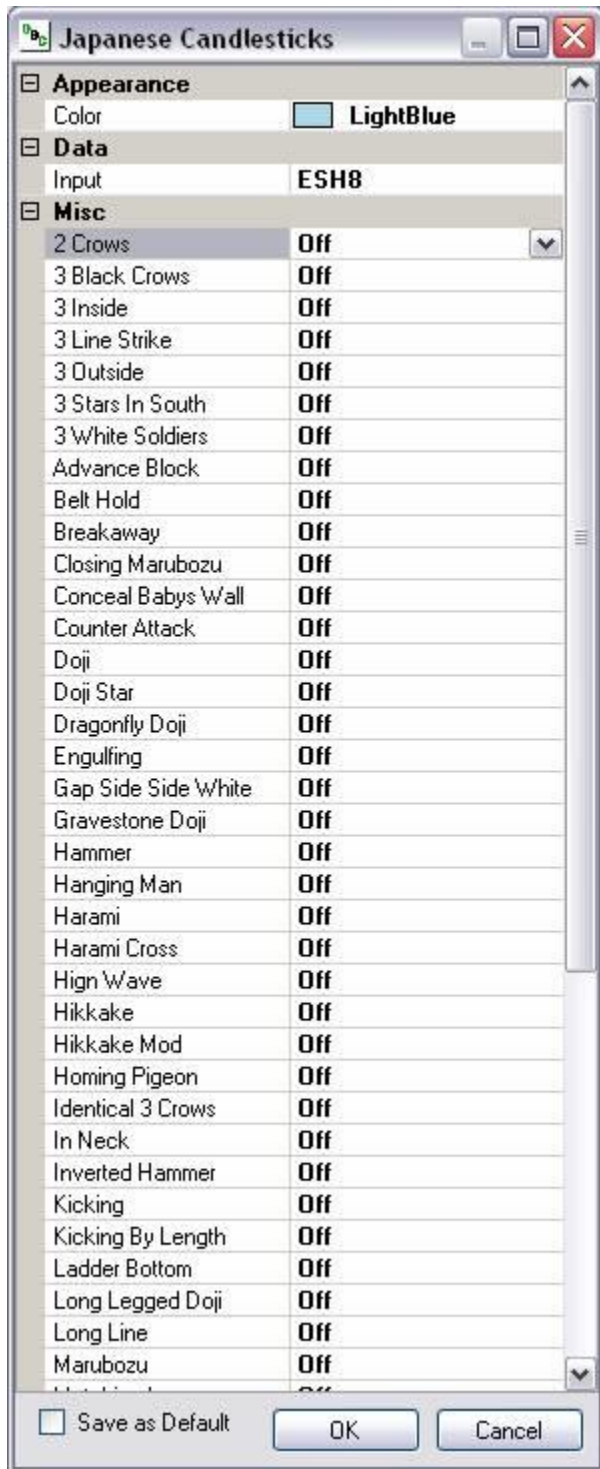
Japanese Candlesticks

⊟ Appearance

| | |
|---|---|
| Color | LightBlue |

⊟ Data

| | |
|---|---|
| Input | ESH8 |

⊟ Misc

| | |
|---|---|
| 2 Crows | Off |
| 3 Black Crows | Off |
| 3 Inside | Off |
| 3 Line Strike | Off |
| 3 Outside | Off |
| 3 Stars In South | Off |
| 3 White Soldiers | Off |
| Advance Block | Off |
| Belt Hold | Off |
| Breakaway | Off |
| Closing Marubozu | Off |
| Conceal Babys Wall | Off |
| Counter Attack | Off |
| Doji | Off |
| Doji Star | Off |
| Dragonfly Doji | Off |
| Engulfing | Off |
| Gap Side Side White | Off |
| Gravestone Doji | Off |
| Hammer | Off |
| Hanging Man | Off |
| Harami | Off |
| Harami Cross | Off |
| Hign Wave | Off |
| Hikkake | Off |
| Hikkake Mod | Off |
| Homing Pigeon | Off |
| Identical 3 Crows | Off |
| In Neck | Off |
| Inverted Hammer | Off |
| Kicking | Off |
| Kicking By Length | Off |
| Ladder Bottom | Off |
| Long Legged Doji | Off |
| Long Line | Off |
| Marubozu | Off |
| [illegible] | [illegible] |

Save as Default

OK

Cancel